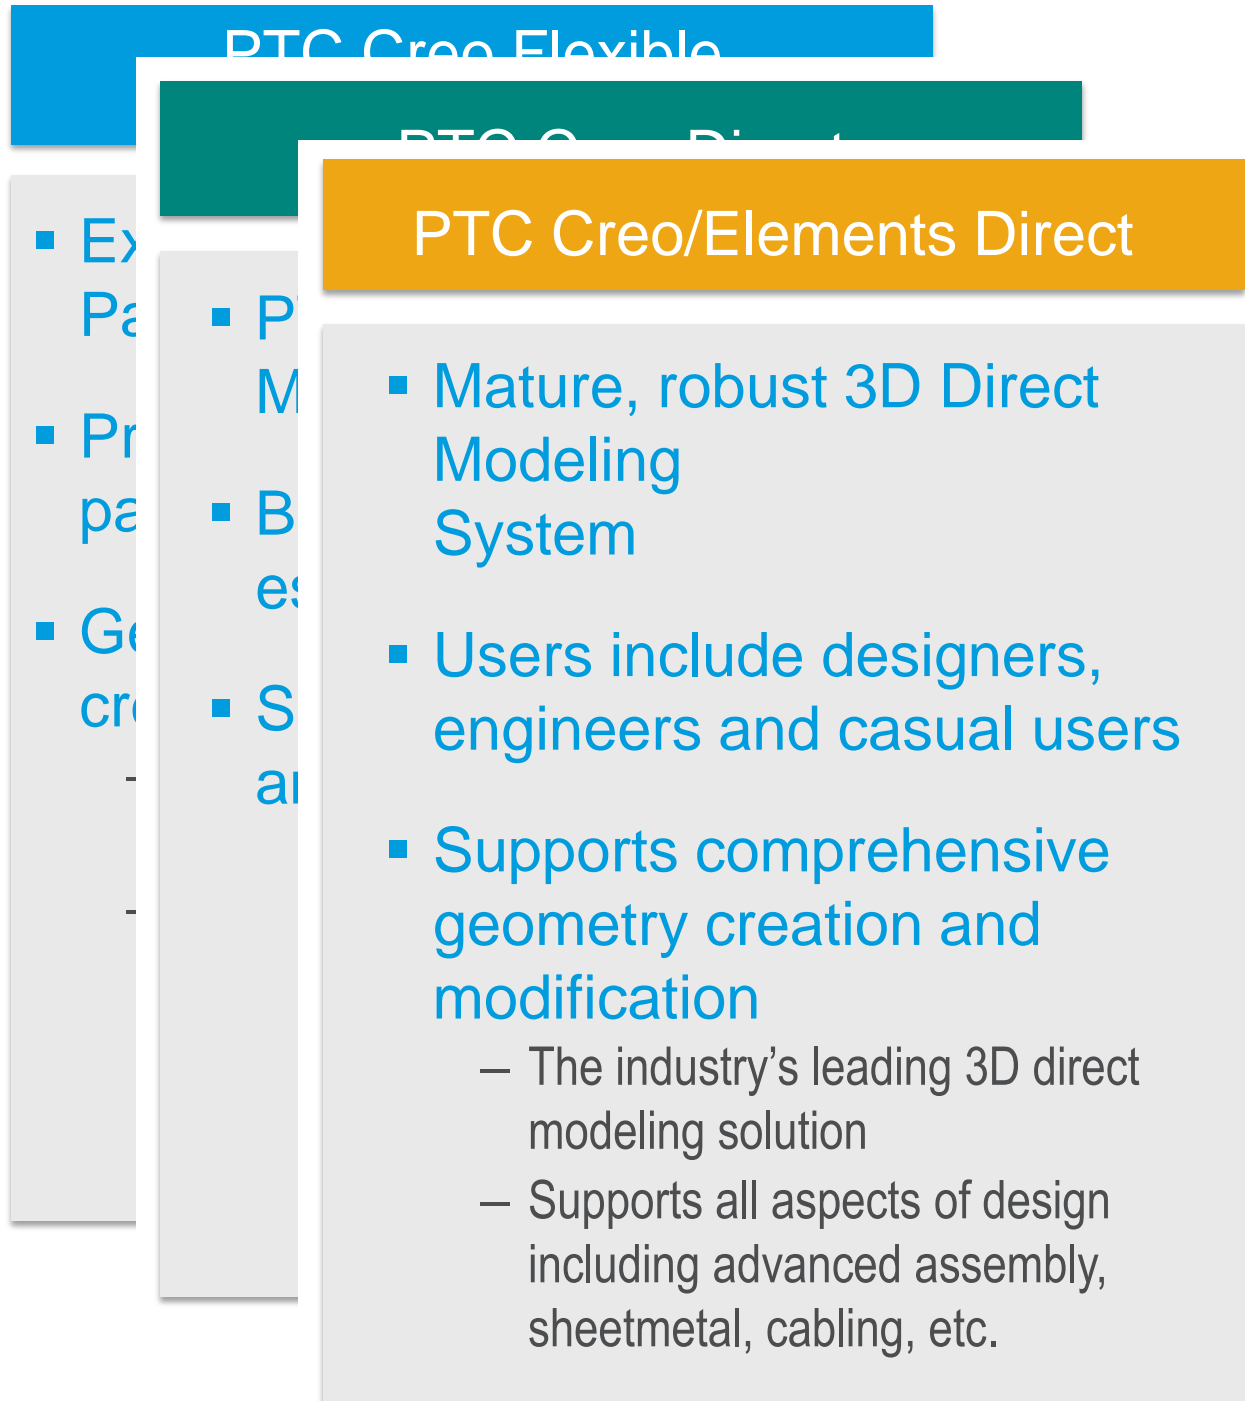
PTC Creo Flexible

PTC Creo Direct

Ex
Pa

Pr
pa

Ge
cr

P
M

B
es

S
ar

PTC Creo/Elements Direct

Mature, robust 3D Direct Modeling System

Users include designers, engineers and casual users

Supports comprehensive geometry creation and modification

– The industry's leading 3D direct modeling solution

– Supports all aspects of design including advanced assembly, sheetmetal, cabling, etc.